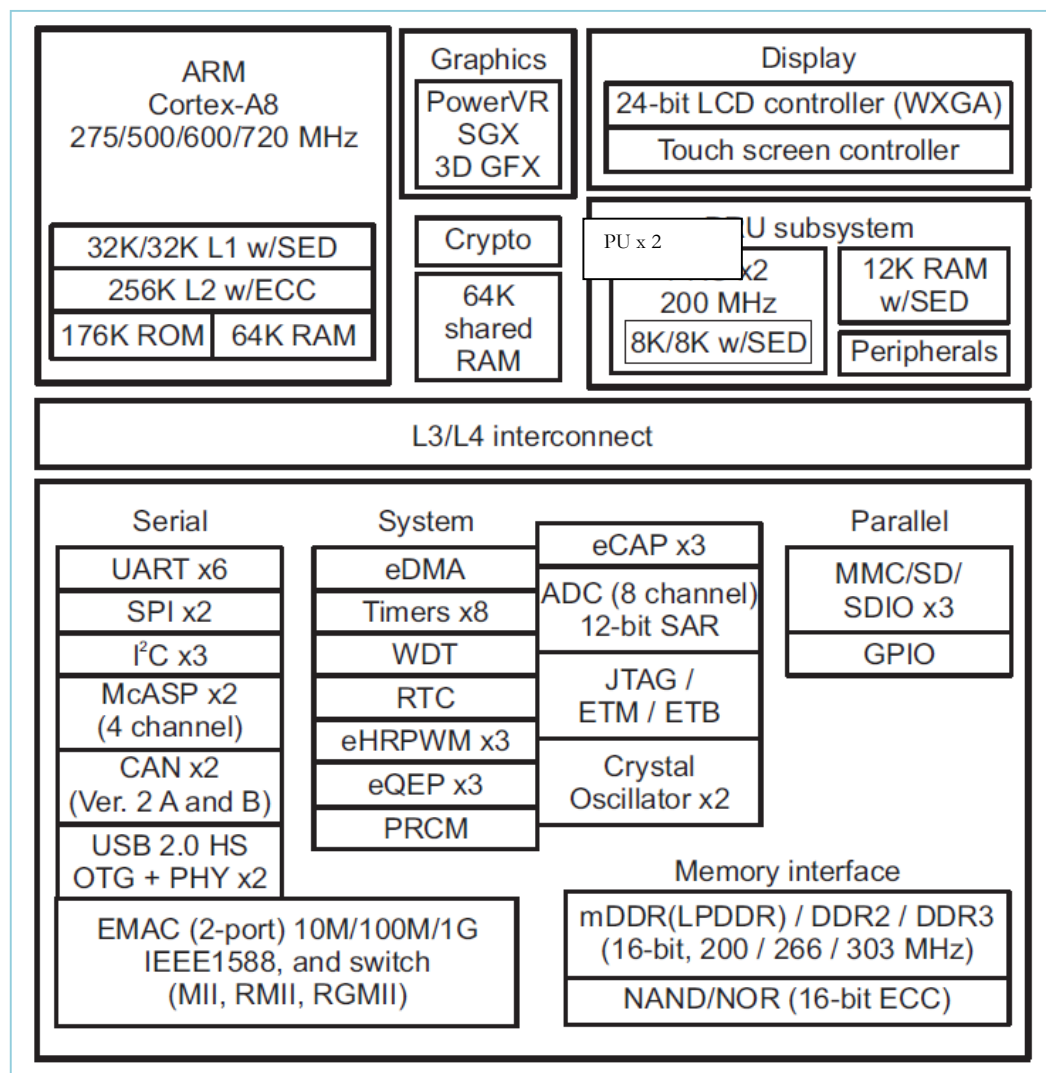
ARM
Cortex-A8
275/500/600/720 MHz

32K/32K L1 w/SED
256K L2 w/ECC
176K ROM
64K RAM

Graphics
PowerVR
SGX
3D GFX

Crypto

64K
shared
RAM

Display
24-bit LCD controller (WXGA)
Touch screen controller

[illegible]U subsystem
PU x 2
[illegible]x2
200 MHz
8K/8K w/SED

12K RAM
w/SED

Peripherals

L3/L4 interconnect

Serial
UART x6
SPI x2
I$^2$C x3
McASP x2
(4 channel)
CAN x2
(Ver. 2 A and B)
USB 2.0 HS
OTG + PHY x2

System
eDMA
Timers x8
WDT
RTC
eHRPWM x3
eQEP x3
PRCM

eCAP x3
ADC (8 channel)
12-bit SAR
JTAG /
ETM / ETB
Crystal
Oscillator x2

Parallel
MMC/SD/
SDIO x3
GPIO

EMAC (2-port) 10M/100M/1G
IEEE1588, and switch
(MII, RMII, RGMII)

Memory interface
mDDR(LPDDR) / DDR2 / DDR3
(16-bit, 200 / 266 / 303 MHz)
NAND/NOR (16-bit ECC)